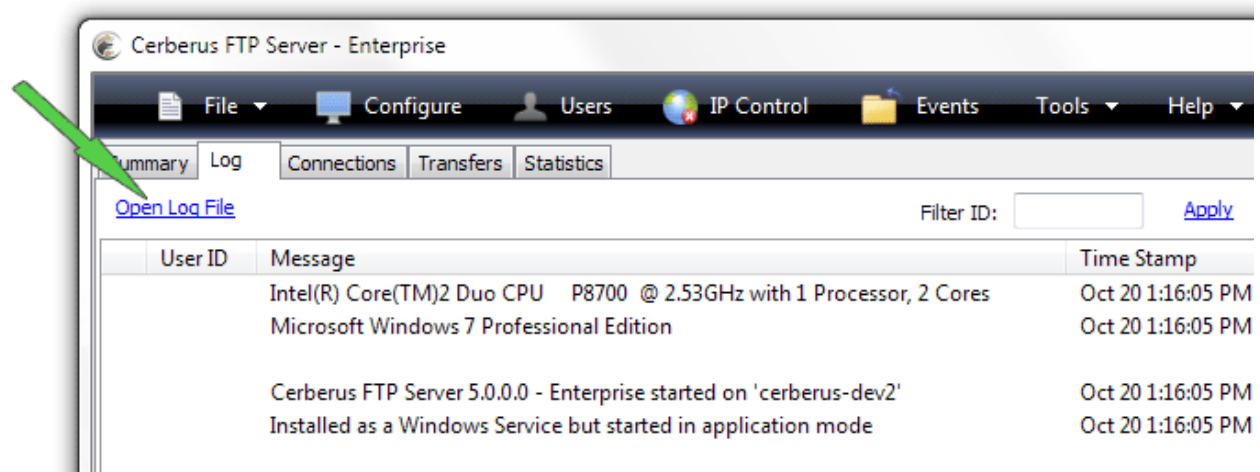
Cerberus FTP Server - Enterprise

File Configure Users IP Control Events Tools Help

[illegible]ummary Log Connections Transfers Statistics

Open Log File

Filter ID: Apply

| | User ID | Message | Time Stamp |
|---|---|---|---|
| | | Intel(R) Core(TM)2 Duo CPU P8700 @ 2.53GHz with 1 Processor, 2 Cores | Oct 20 1:16:05 PM |
| | | Microsoft Windows 7 Professional Edition | Oct 20 1:16:05 PM |
| | | | |
| | | Cerberus FTP Server 5.0.0.0 - Enterprise started on 'cerberus-dev2' | Oct 20 1:16:05 PM |
| | | Installed as a Windows Service but started in application mode | Oct 20 1:16:05 PM |